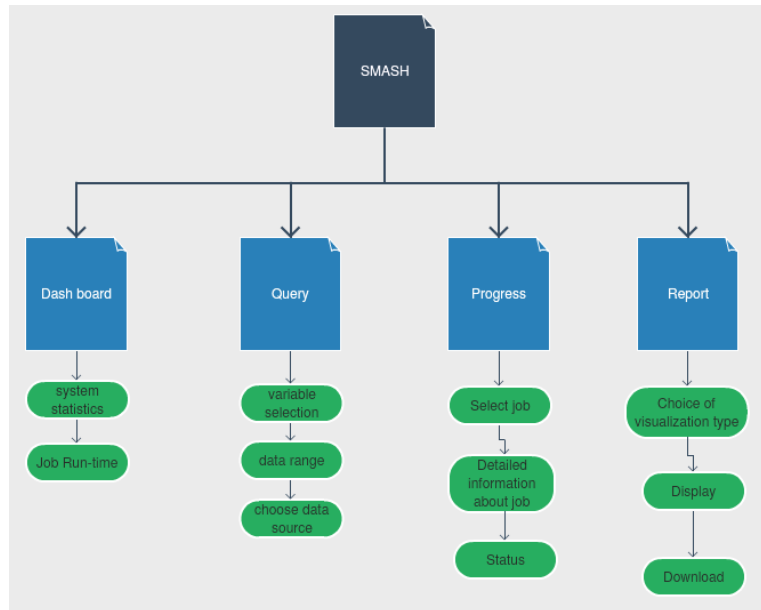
SMASH

Dash board

system statistics

Job Run-time

Query

variable selection

data range

choose data source

Progress

Select job

Detailed information about job

Status

Report

Choice of visualization type

Display

Download